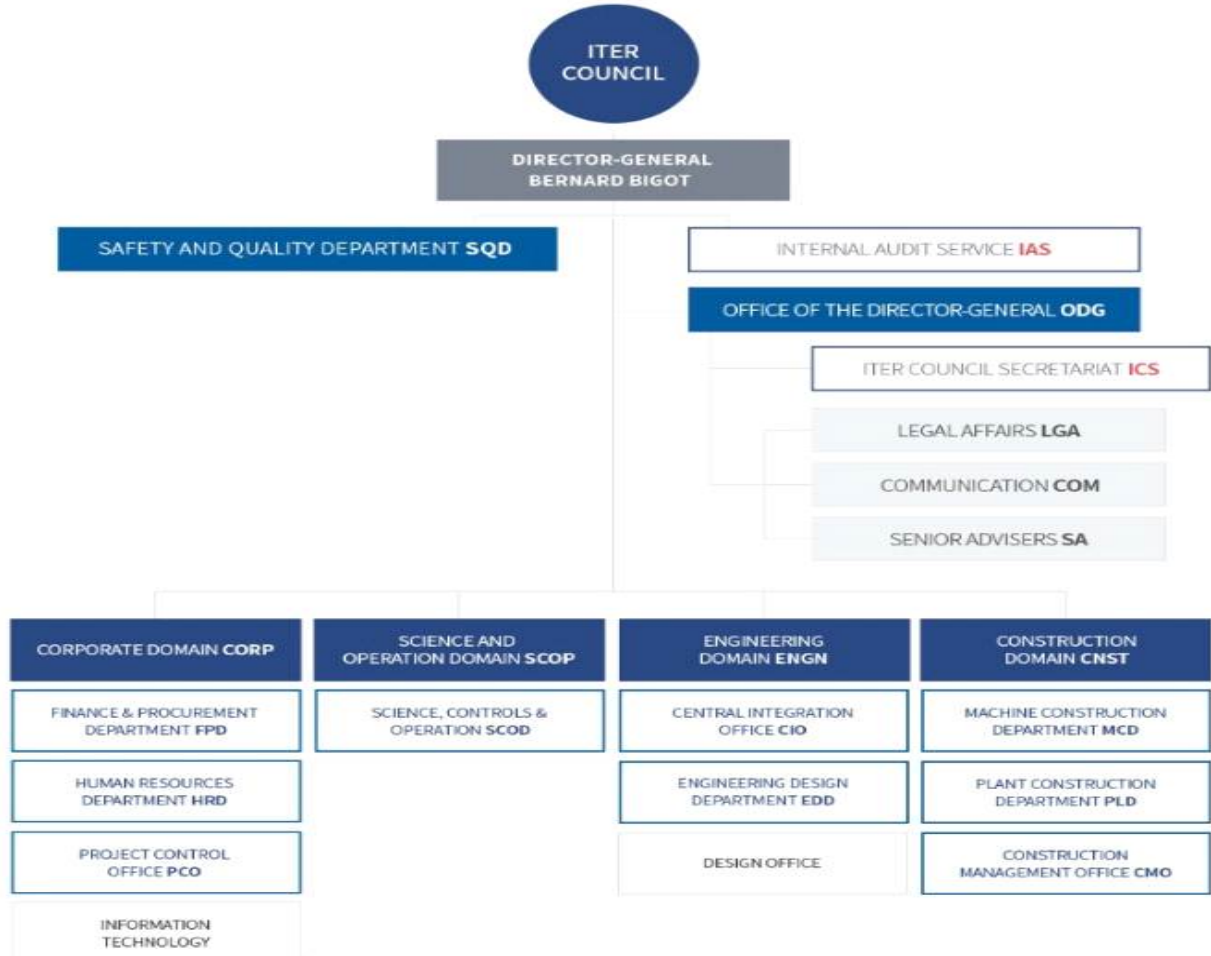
ITER COUNCIL

DIRECTOR-GENERAL
BERNARD BIGOT

SAFETY AND QUALITY DEPARTMENT SQD

INTERNAL AUDIT SERVICE IAS

OFFICE OF THE DIRECTOR-GENERAL ODG

ITER COUNCIL SECRETARIAT ICS

LEGAL AFFAIRS LGA

COMMUNICATION COM

SENIOR ADVISERS SA

CORPORATE DOMAIN CORP

FINANCE & PROCUREMENT DEPARTMENT FPD

HUMAN RESOURCES DEPARTMENT HRD

PROJECT CONTROL OFFICE PCO

INFORMATION TECHNOLOGY

SCIENCE AND OPERATION DOMAIN SCOP

SCIENCE, CONTROLS & OPERATION SCOD

ENGINEERING DOMAIN ENGN

CENTRAL INTEGRATION OFFICE CIO

ENGINEERING DESIGN DEPARTMENT EDD

DESIGN OFFICE

CONSTRUCTION DOMAIN CNST

MACHINE CONSTRUCTION DEPARTMENT MCD

PLANT CONSTRUCTION DEPARTMENT PLD

CONSTRUCTION MANAGEMENT OFFICE CMO